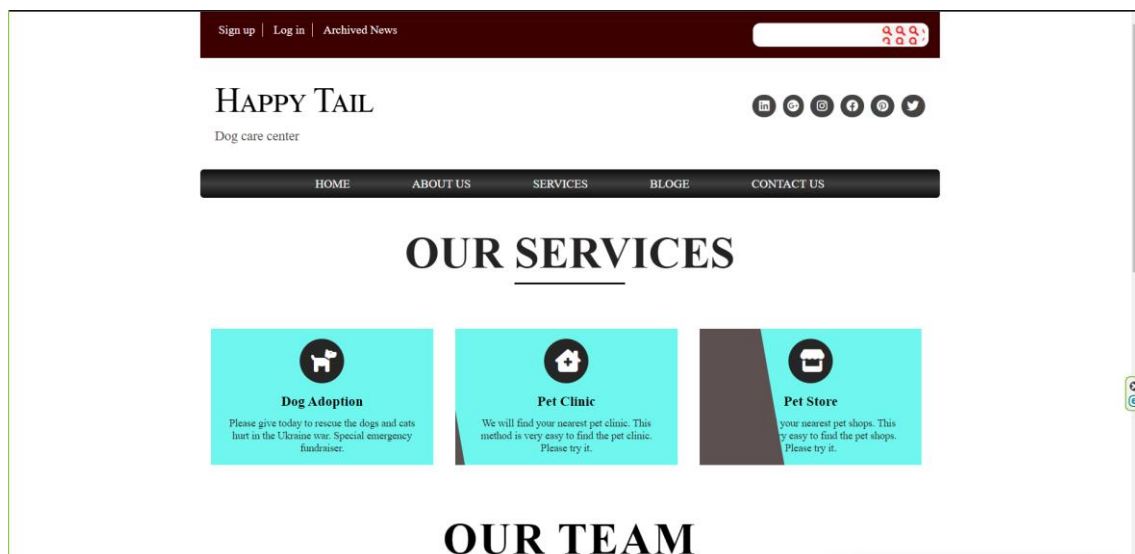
Sign up | Log in | Archived News

HAPPY TAIL

Dog care center

HOME ABOUT US SERVICES BLOGE CONTACT US

OUR SERVICES

Dog Adoption

Please give today to rescue the dogs and cats hurt in the Ukraine war. Special emergency fundraiser.

Pet Clinic

We will find your nearest pet clinic. This method is very easy to find the pet clinic. Please try it.

Pet Store

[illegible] your nearest pet shops. This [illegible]y easy to find the pet shops. Please try it.

OUR TEAM